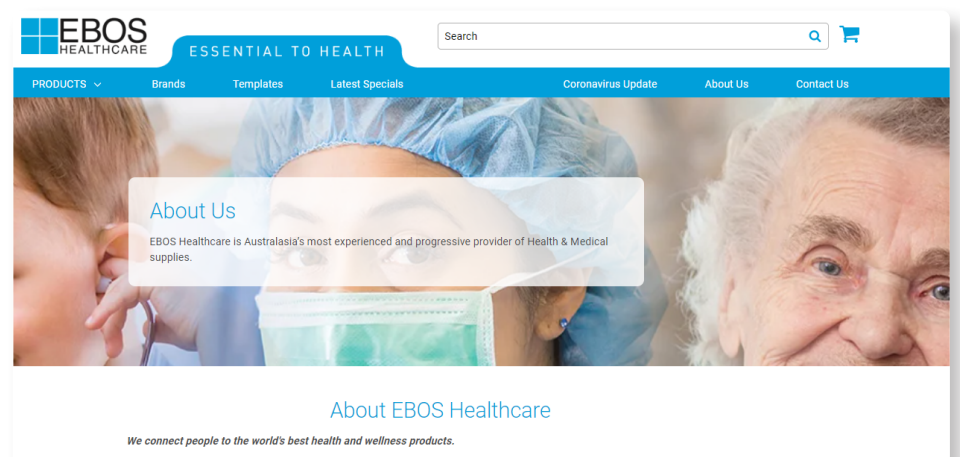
EBOS HEALTHCARE

ESSENTIAL TO HEALTH

Search

PRODUCTS Brands Templates Latest Specials Coronavirus Update About Us Contact Us

About Us

EBOS Healthcare is Australasia's most experienced and progressive provider of Health & Medical supplies.

About EBOS Healthcare

We connect people to the world's best health and wellness products.